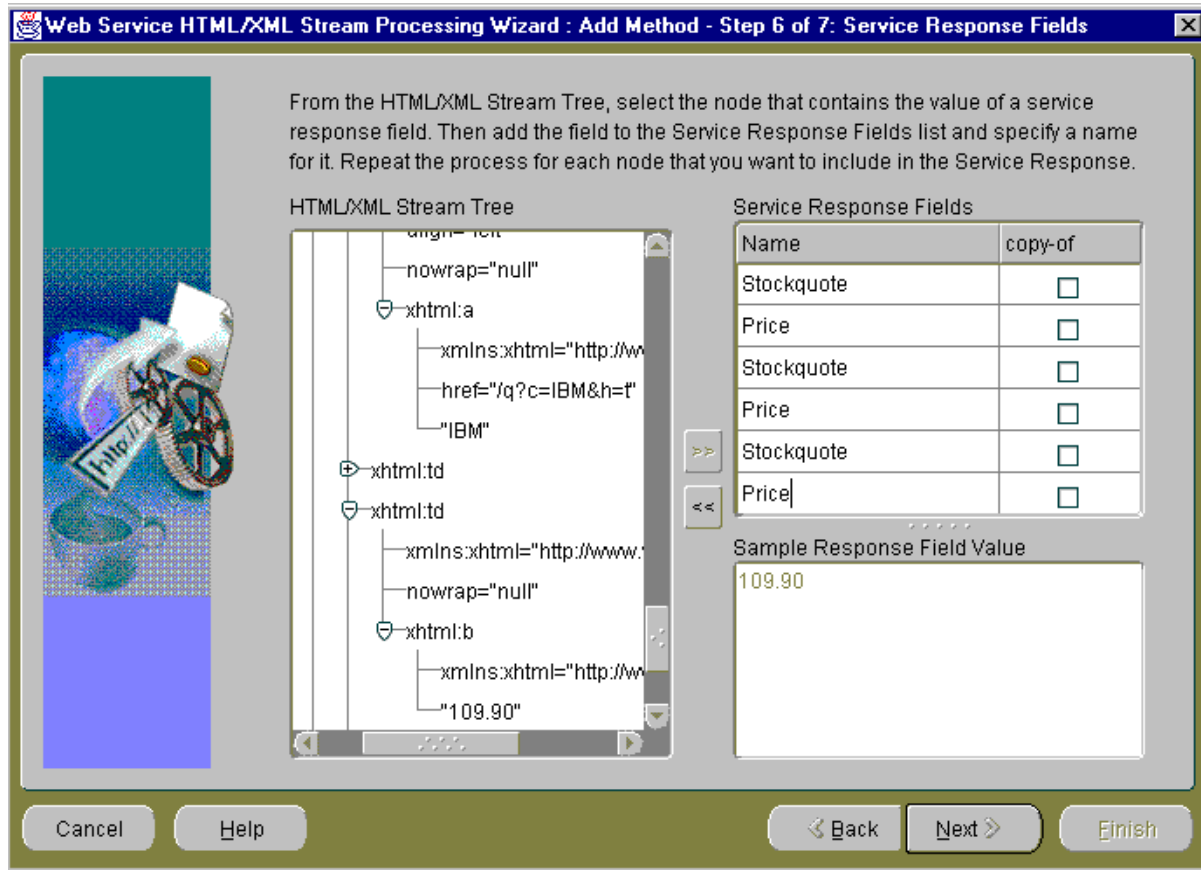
Web Service HTML/XML Stream Processing Wizard : Add Method - Step 6 of 7: Service Response Fields

From the HTML/XML Stream Tree, select the node that contains the value of a service response field. Then add the field to the Service Response Fields list and specify a name for it. Repeat the process for each node that you want to include in the Service Response.

HTML/XML Stream Tree

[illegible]
nowrap="null"
xhtml:a
xmlns:xhtml="http://w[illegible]
href="/q?c=IBM&h=t"
"IBM"
xhtml:td
xhtml:td
xmlns:xhtml="http://www.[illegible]
nowrap="null"
xhtml:b
xmlns:xhtml="http://w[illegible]
"109.90"

Service Response Fields

| Name | copy-of |
|---|---|
| Stockquote | ☐ |
| Price | ☐ |
| Stockquote | ☐ |
| Price | ☐ |
| Stockquote | ☐ |
| Price | ☐ |

>>
<<

Sample Response Field Value

109.90

http://

Cancel Help < Back Next > Finish